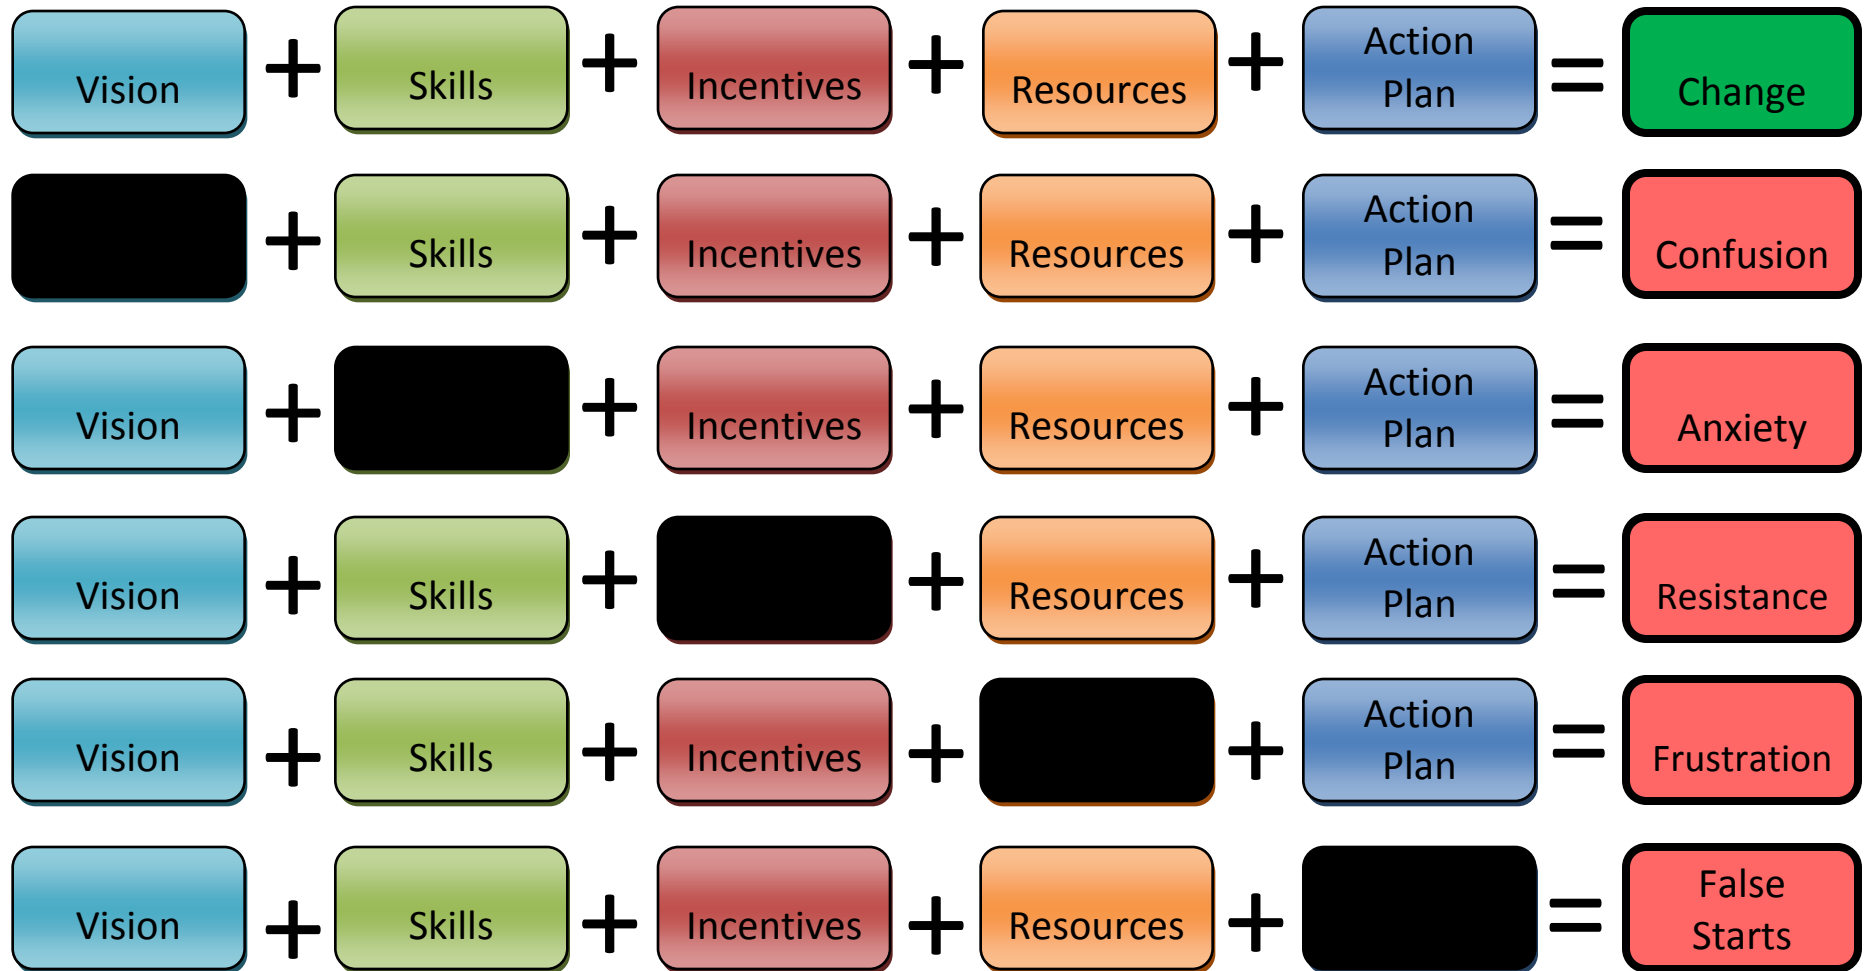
Vision + Skills + Incentives + Resources + Action Plan = Change

+ Skills + Incentives + Resources + Action Plan = Confusion

Vision + + Incentives + Resources + Action Plan = Anxiety

Vision + Skills + + Resources + Action Plan = Resistance

Vision + Skills + Incentives + + Action Plan = Frustration

Vision + Skills + Incentives + Resources + = False Starts